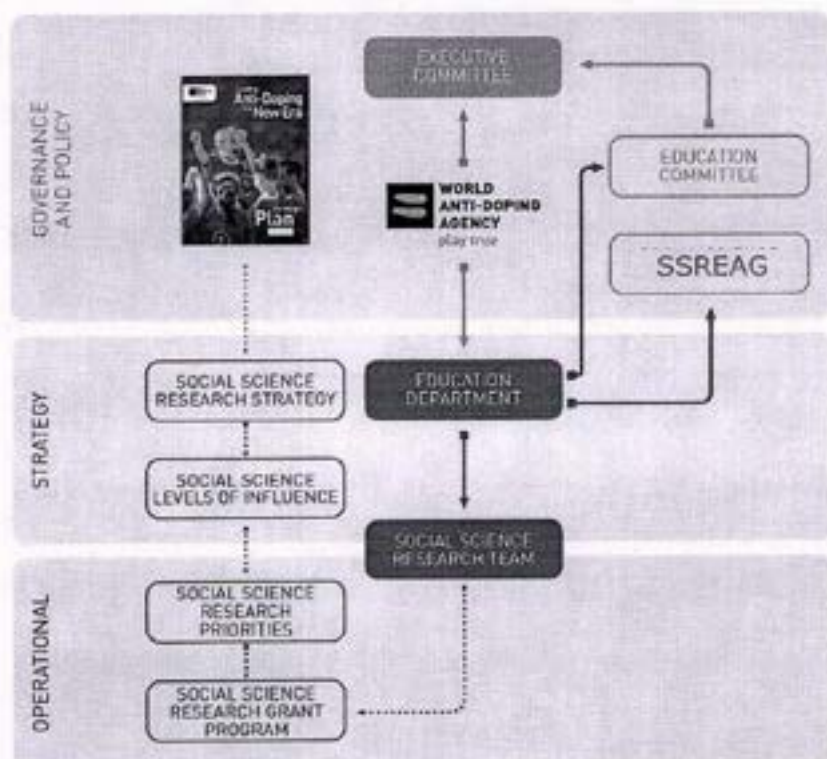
GOVERNANCE AND POLICY

Anti-Doping New Era

Plan

EXECUTIVE COMMITTEE

WORLD ANTI-DOPING AGENCY
play true

EDUCATION COMMITTEE

SSREAG

STRATEGY

SOCIAL SCIENCE RESEARCH STRATEGY

SOCIAL SCIENCE LEVELS OF INFLUENCE

EDUCATION DEPARTMENT

SOCIAL SCIENCE RESEARCH TEAM

OPERATIONAL

SOCIAL SCIENCE RESEARCH PRIORITIES

SOCIAL SCIENCE RESEARCH GRANT PROGRAM